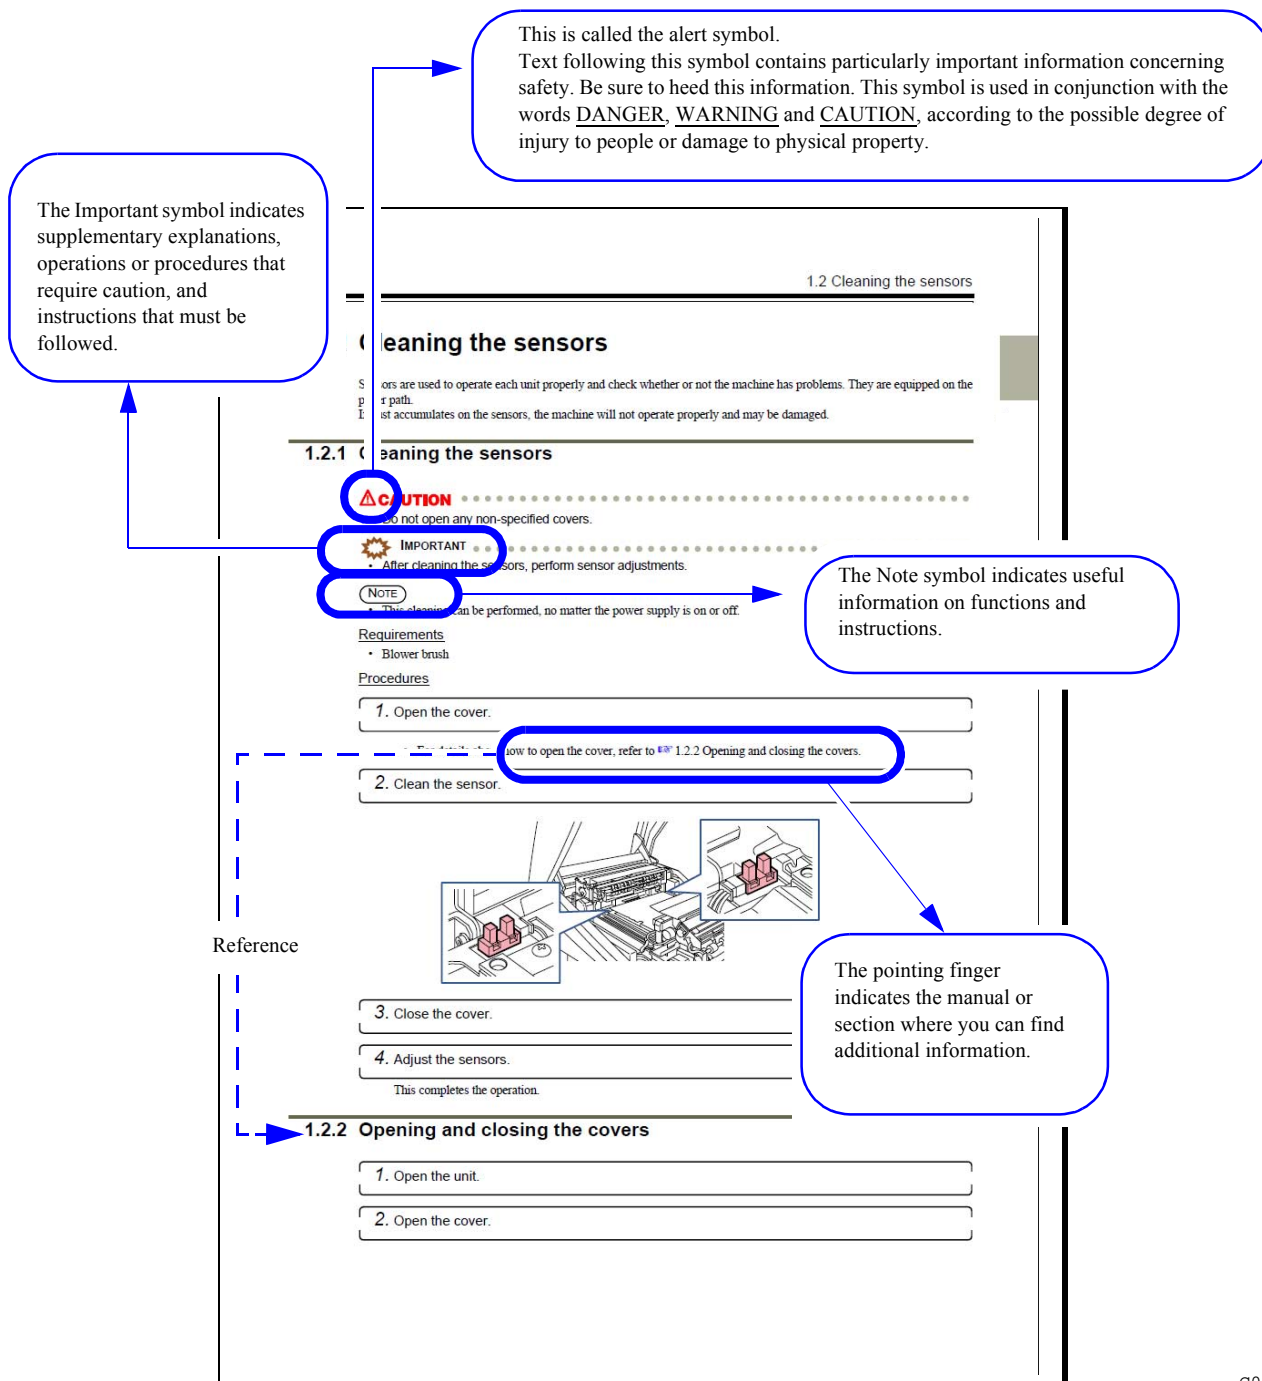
This is called the alert symbol.
Text following this symbol contains particularly important information concerning safety. Be sure to heed this information. This symbol is used in conjunction with the words DANGER, WARNING and CAUTION, according to the possible degree of injury to people or damage to physical property.

The Important symbol indicates supplementary explanations, operations or procedures that require caution, and instructions that must be followed.

1.2 Cleaning the sensors

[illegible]leaning the sensors

S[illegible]ors are used to operate each unit properly and check whether or not the machine has problems. They are equipped on the p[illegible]r path.
I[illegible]st accumulates on the sensors, the machine will not operate properly and may be damaged.

1.2.1 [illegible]eaning the sensors

CAUTION
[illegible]o not open any non-specified covers.

IMPORTANT
• After cleaning the se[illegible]sors, perform sensor adjustments.

NOTE
• This cleanin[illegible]an be performed, no matter the power supply is on or off.

The Note symbol indicates useful information on functions and instructions.

Requirements
• Blower brush

Procedures

1. Open the cover.

• For details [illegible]ow to open the cover, refer to 1.2.2 Opening and closing the covers.

2. Clean the sensor.

Reference

The pointing finger indicates the manual or section where you can find additional information.

3. Close the cover.

4. Adjust the sensors.

This completes the operation.

1.2.2 Opening and closing the covers

1. Open the unit.

2. Open the cover.